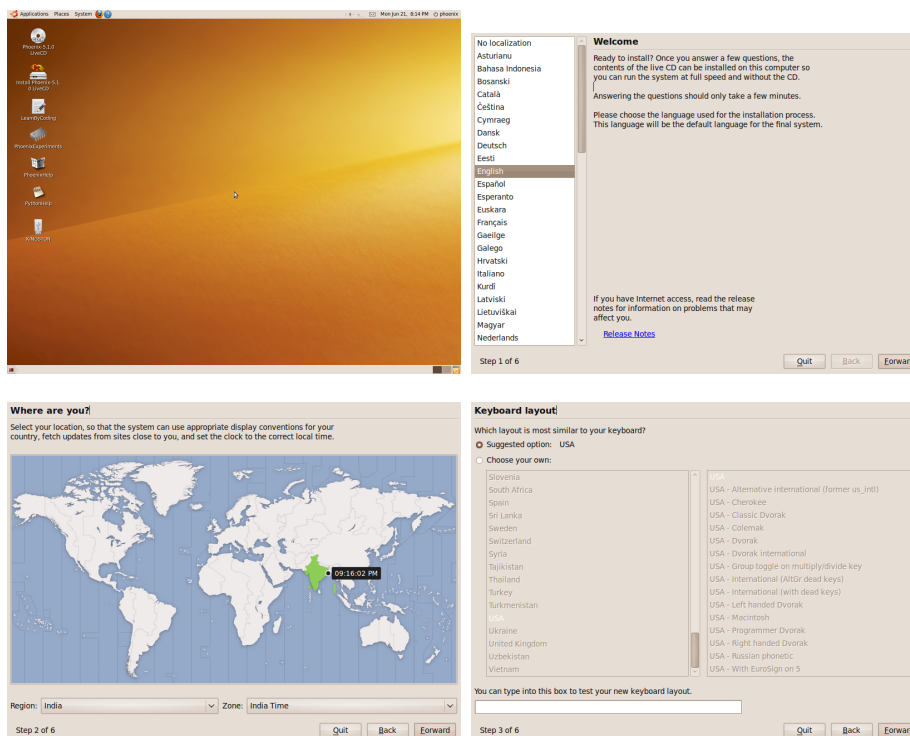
Applications Places System

Mon Jun 21, 8:14 PM phoenix

Phoenix 5.1.0 LiveCD

Install Phoenix 5.1.0 LiveCD

LearnByCoding

PhoenixExperiments

PhoenixHelp

PythonHelp

KINGSTON

No localization
Asturianu
Bahasa Indonesia
Bosanski
Català
Čeština
Cymraeg
Dansk
Deutsch
Eesti
English
Español
Esperanto
Euskara
Français
Gaeilge
Galego
Hrvatski
Italiano
Kurdî
Latviski
Lietuviškai
Magyar
Nederlands

Welcome

Ready to install? Once you answer a few questions, the contents of the live CD can be installed on this computer so you can run the system at full speed and without the CD.

Answering the questions should only take a few minutes.

Please choose the language used for the installation process. This language will be the default language for the final system.

If you have Internet access, read the release notes for information on problems that may affect you.

Release Notes

Step 1 of 6

Quit Back Forwar

Where are you?

Select your location, so that the system can use appropriate display conventions for your country, fetch updates from sites close to you, and set the clock to the correct local time.

09:16:02 PM

Region: India Zone: India Time

Step 2 of 6

Quit Back Forward

Keyboard layout

Which layout is most similar to your keyboard?

Suggested option: USA

Choose your own:

Slovenia
South Africa
Spain
Sri Lanka
Sweden
Switzerland
Syria
Tajikistan
Thailand
Turkey
Turkmenistan
USA
Ukraine
United Kingdom
Uzbekistan
Vietnam

USA
USA - Alternative international (former us_intl)
USA - Cherokee
USA - Classic Dvorak
USA - Colemak
USA - Dvorak
USA - Dvorak international
USA - Group toggle on multiply/divide key
USA - International (AltGr dead keys)
USA - International (with dead keys)
USA - Left handed Dvorak
USA - Macintosh
USA - Programmer Dvorak
USA - Right handed Dvorak
USA - Russian phonetic
USA - With EuroSign on 5

You can type into this box to test your new keyboard layout.

Step 3 of 6

Quit Back Forwar